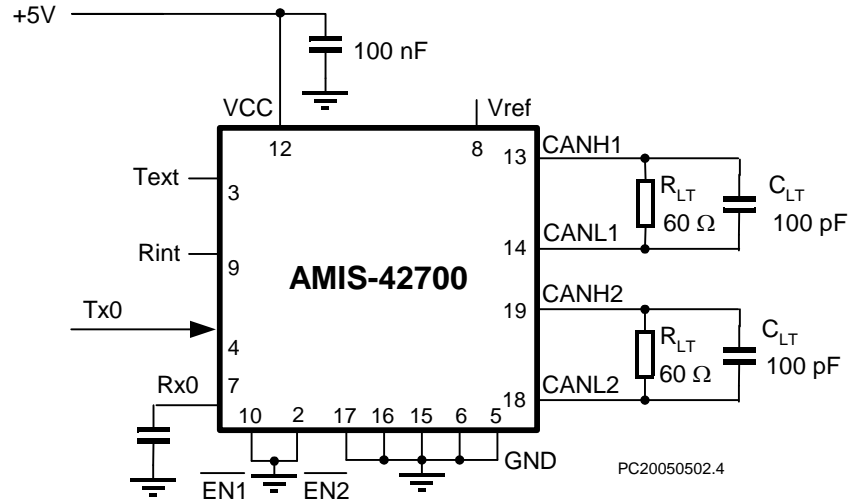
+5V

100 nF

VCC

12

Vref

8

Text

3

Rint

9

Tx0

4

Rx0

7

10

2

17

16

15

6

5

13

CANH1

14

CANL1

19

CANH2

18

CANL2

AMIS-42700

$R_{LT}$
60 Ω

$C_{LT}$
100 pF

$R_{LT}$
60 Ω

$C_{LT}$
100 pF

$\overline{EN1}$

$\overline{EN2}$

GND

PC20050502.4